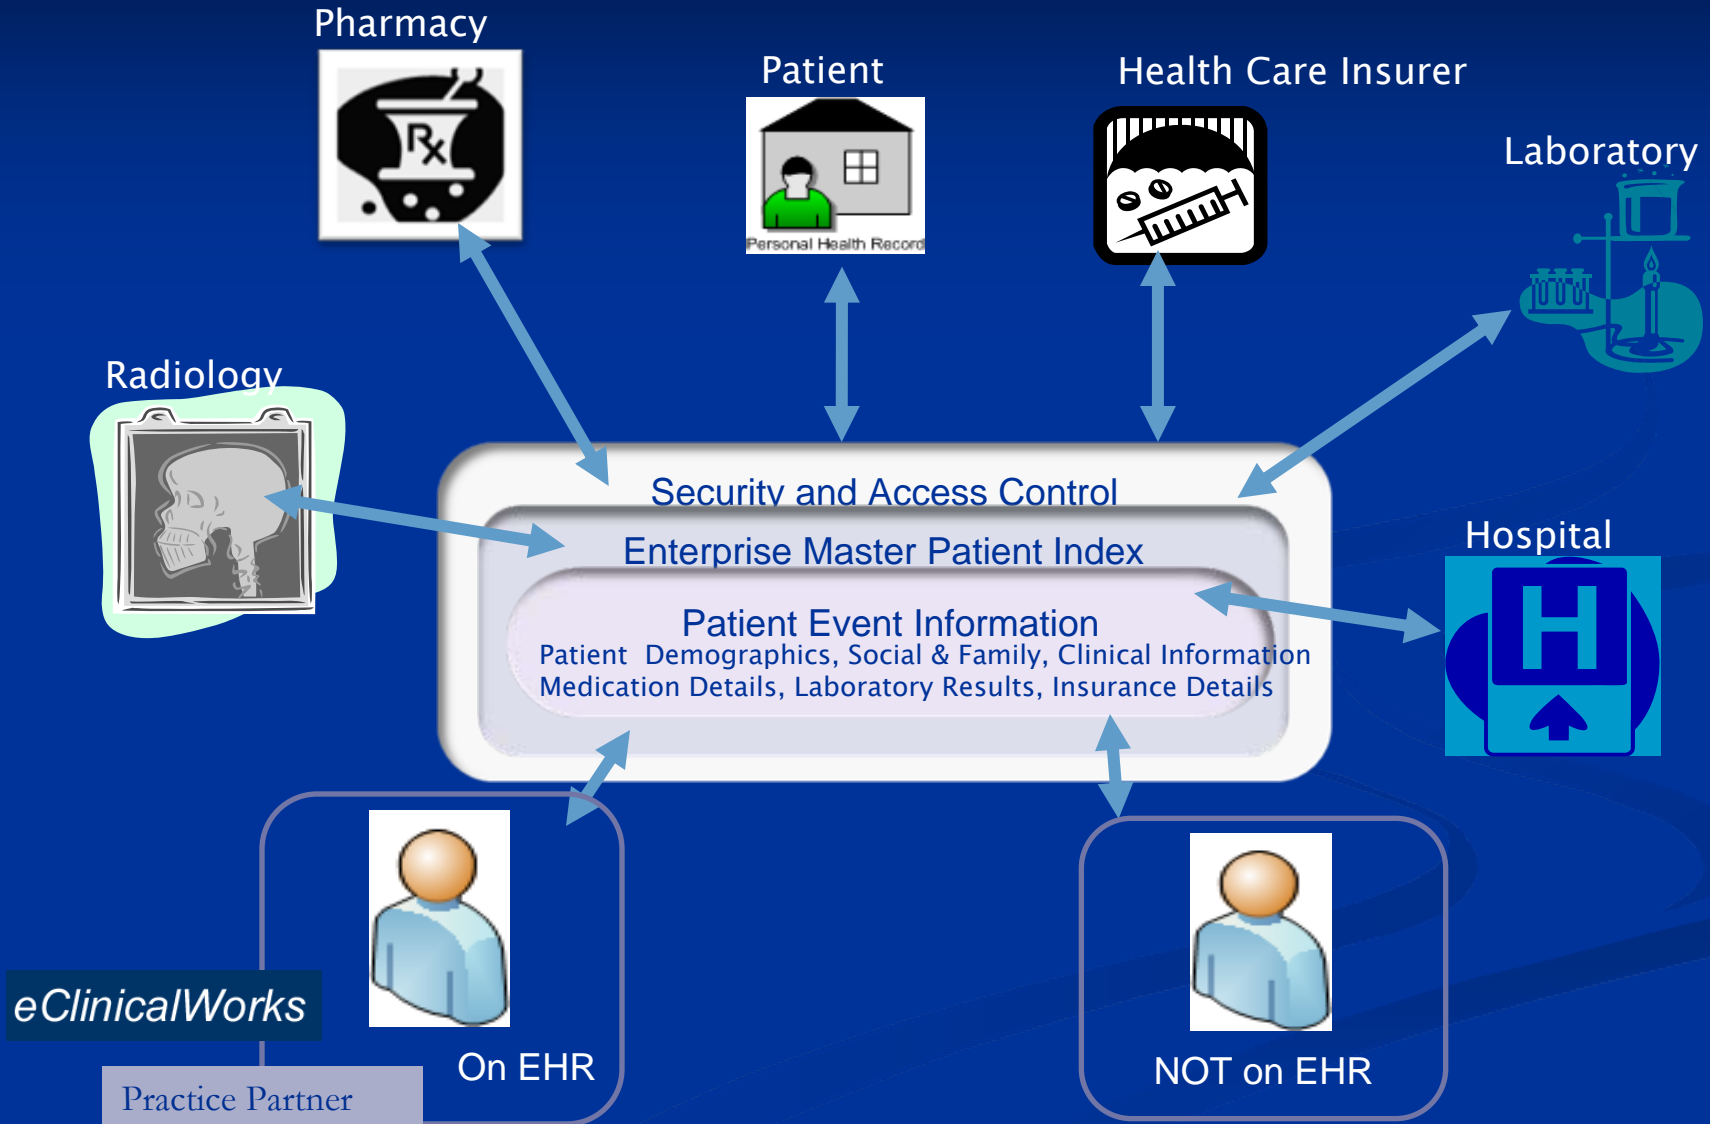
Pharmacy

Patient

Health Care Insurer

Laboratory

Personal Health Record

Radiology

Security and Access Control

Enterprise Master Patient Index

Patient Event Information
Patient Demographics, Social & Family, Clinical Information
Medication Details, Laboratory Results, Insurance Details

Hospital

H

eClinicalWorks

Practice Partner

On EHR

NOT on EHR